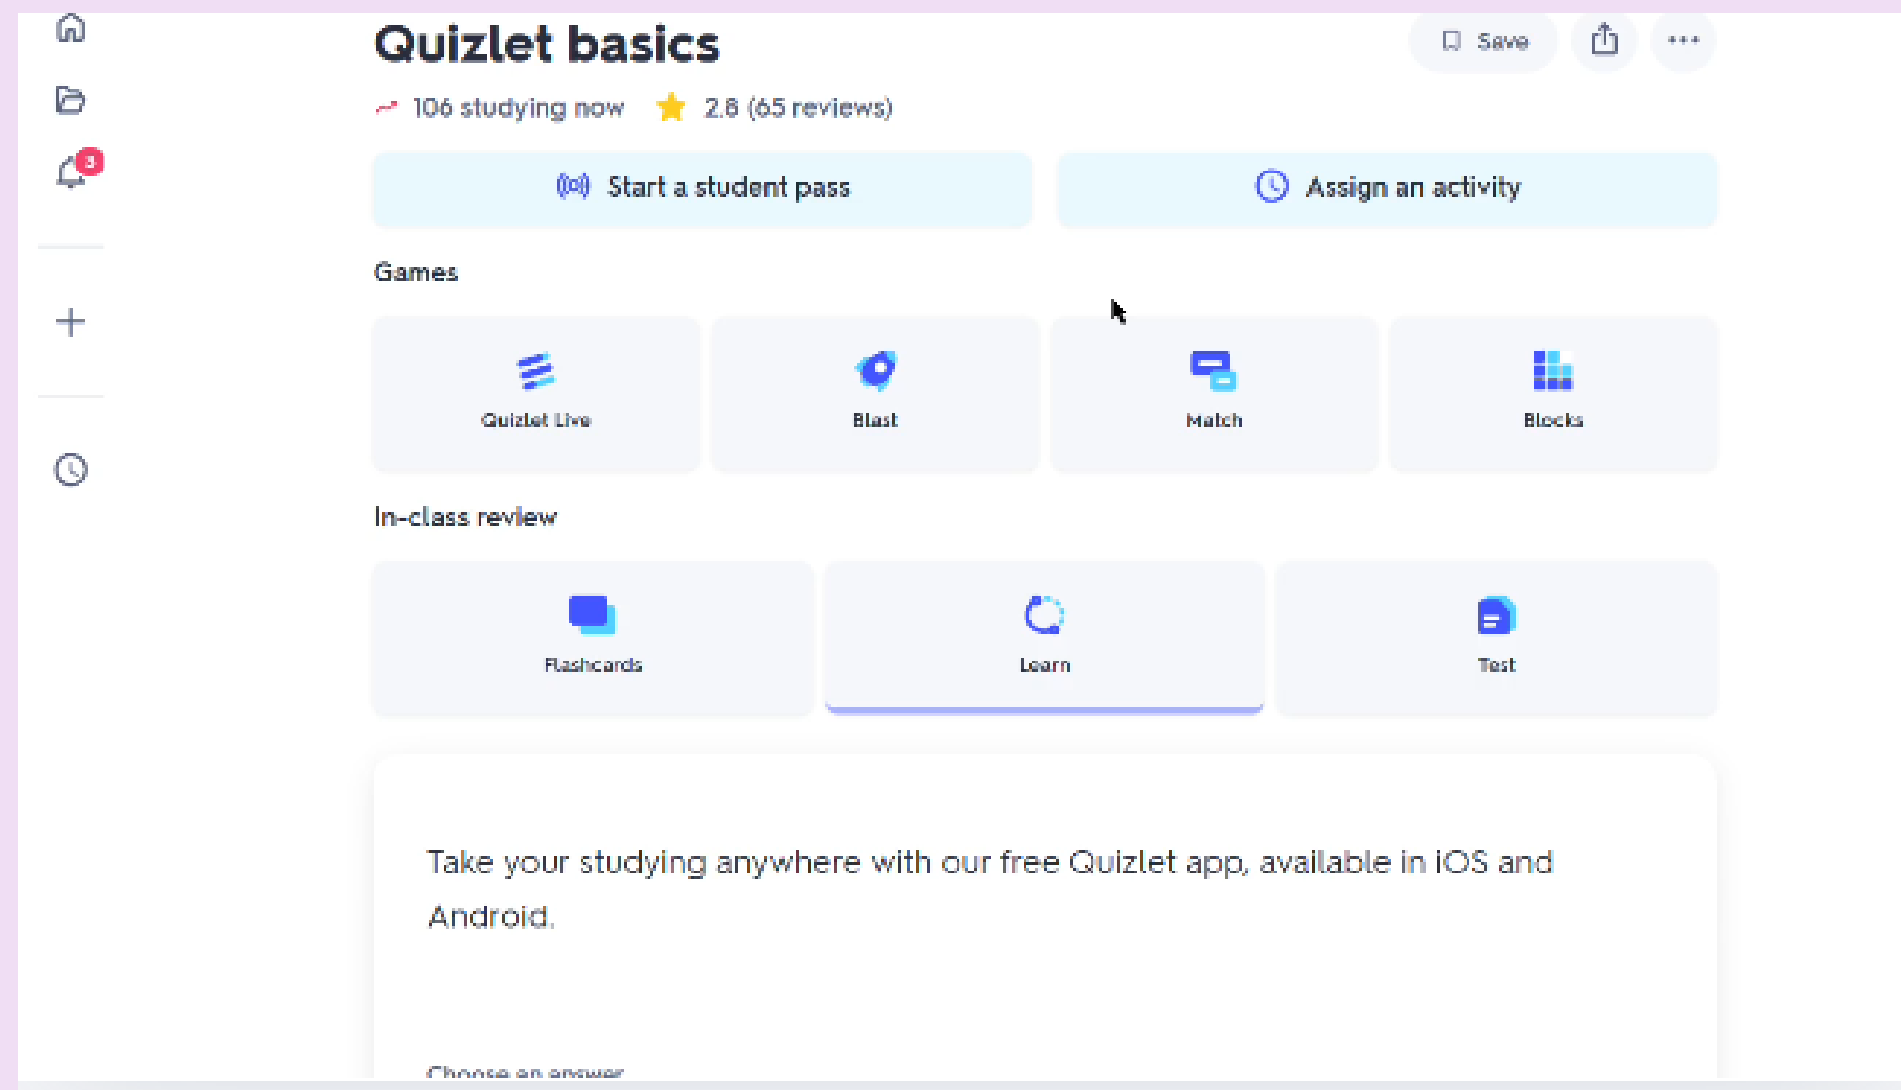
3

Quizlet basics

Save

•••

106 studying now 2.8 (65 reviews)

Start a student pass

Assign an activity

Games

Quizlet Live

Blast

Match

Blocks

In-class review

Flashcards

Learn

Test

Take your studying anywhere with our free Quizlet app, available in iOS and Android.

Choose an answer